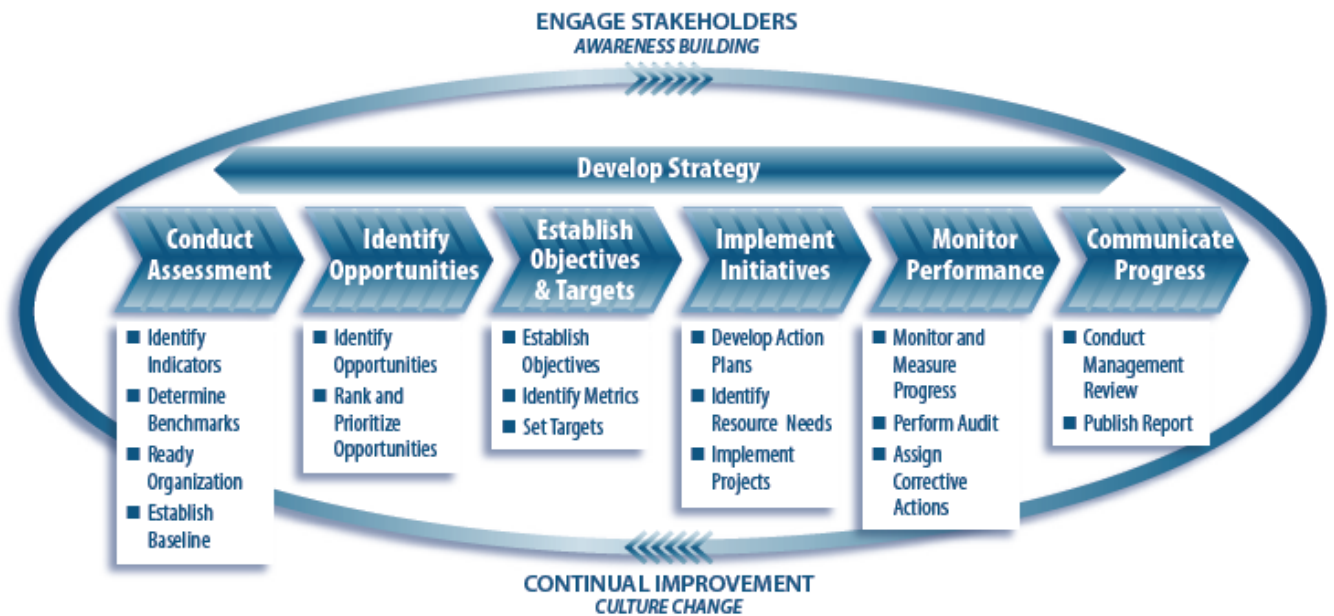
ENGAGE STAKEHOLDERS
AWARENESS BUILDING

Develop Strategy

Conduct Assessment

- Identify Indicators
- Determine Benchmarks
- Ready Organization
- Establish Baseline

Identify Opportunities

- Identify Opportunities
- Rank and Prioritize Opportunities

Establish Objectives & Targets

- Establish Objectives
- Identify Metrics
- Set Targets

Implement Initiatives

- Develop Action Plans
- Identify Resource Needs
- Implement Projects

Monitor Performance

- Monitor and Measure Progress
- Perform Audit
- Assign Corrective Actions

Communicate Progress

- Conduct Management Review
- Publish Report

CONTINUAL IMPROVEMENT
CULTURE CHANGE